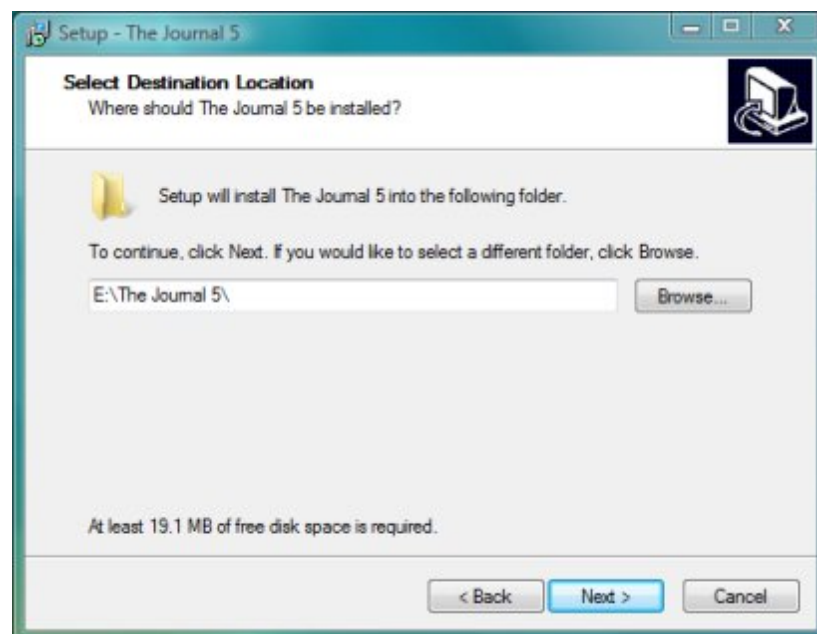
Setup - The Journal 5

Select Destination Location
Where should The Journal 5 be installed?

Setup will install The Journal 5 into the following folder.

To continue, click Next. If you would like to select a different folder, click Browse.

E:\The Journal 5\

Browse...

At least 19.1 MB of free disk space is required.

< Back

Next >

Cancel